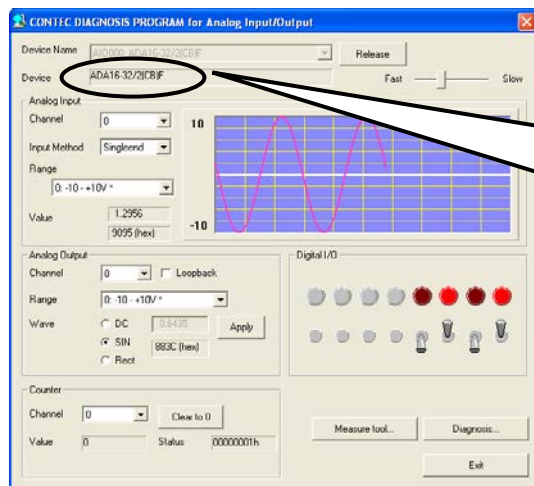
CONTEC DIAGNOSIS PROGRAM for Analog Input/Output

Device Name AIO000 ADA16-32/2(CB)F
Release
Device ADA16-32/2(CB)F
Fast Slow

Analog Input
Channel 0
Input Method Singleend
Range
0: -10 - +10V *
Value 1.2956
9095 (hex)

10
-10

Analog Output
Channel 0
Loopback
Range 0: -10 - +10V *
Wave
DC 0.6430
Apply
SIN 883C (hex)
Rect

Digital I/O

Counter
Channel 0
Clear to 0
Value 0
Status 00000001h

Measure tool...
Diagnosis...
Exit